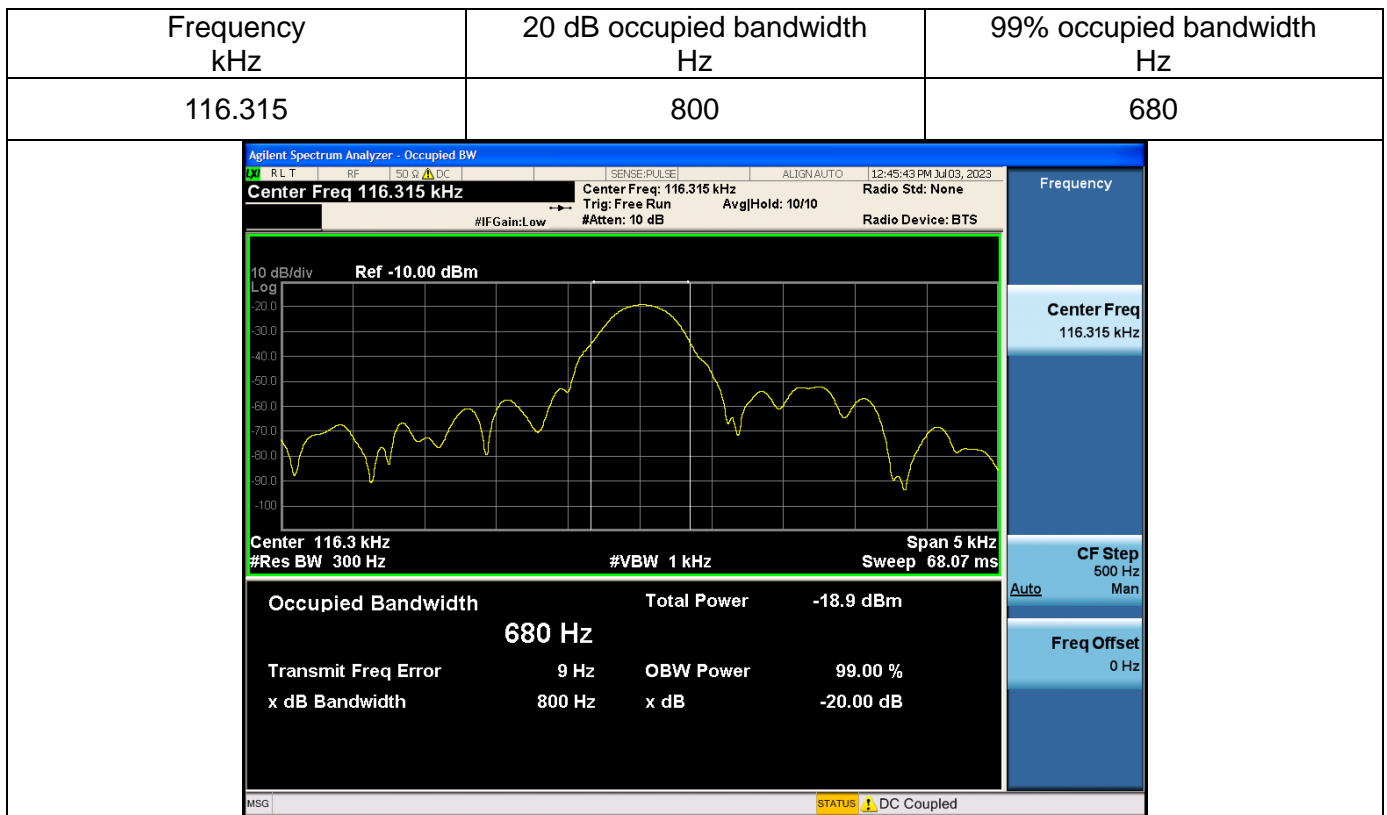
| Frequency kHz | 20 dB occupied bandwidth Hz | 99% occupied bandwidth Hz |
|---|---|---|
| 116.315 | 800 | 680 |

Agilent Spectrum Analyzer - Occupied BW

LXI RL T RF 50 Ω ⚠ DC SENSE:PULSE ALIGN AUTO 12:45:43 PM Jul 03, 2023

Center Freq 116.315 kHz

Center Freq: 116.315 kHz
Trig: Free Run Avg|Hold: 10/10
#IFGain:Low #Atten: 10 dB

Radio Std: None
Radio Device: BTS

Frequency

10 dB/div Ref -10.00 dBm
Log
-20.0
-30.0
-40.0
-50.0
-60.0
-70.0
-80.0
-90.0
-100

Center 116.3 kHz
#Res BW 300 Hz
#VBW 1 kHz
Span 5 kHz
Sweep 68.07 ms

Center Freq
116.315 kHz

CF Step
500 Hz
Auto Man

Freq Offset
0 Hz

Occupied Bandwidth
680 Hz

Total Power -18.9 dBm

Transmit Freq Error 9 Hz
OBW Power 99.00 %

x dB Bandwidth 800 Hz
x dB -20.00 dB

MSG
STATUS ⚠ DC Coupled